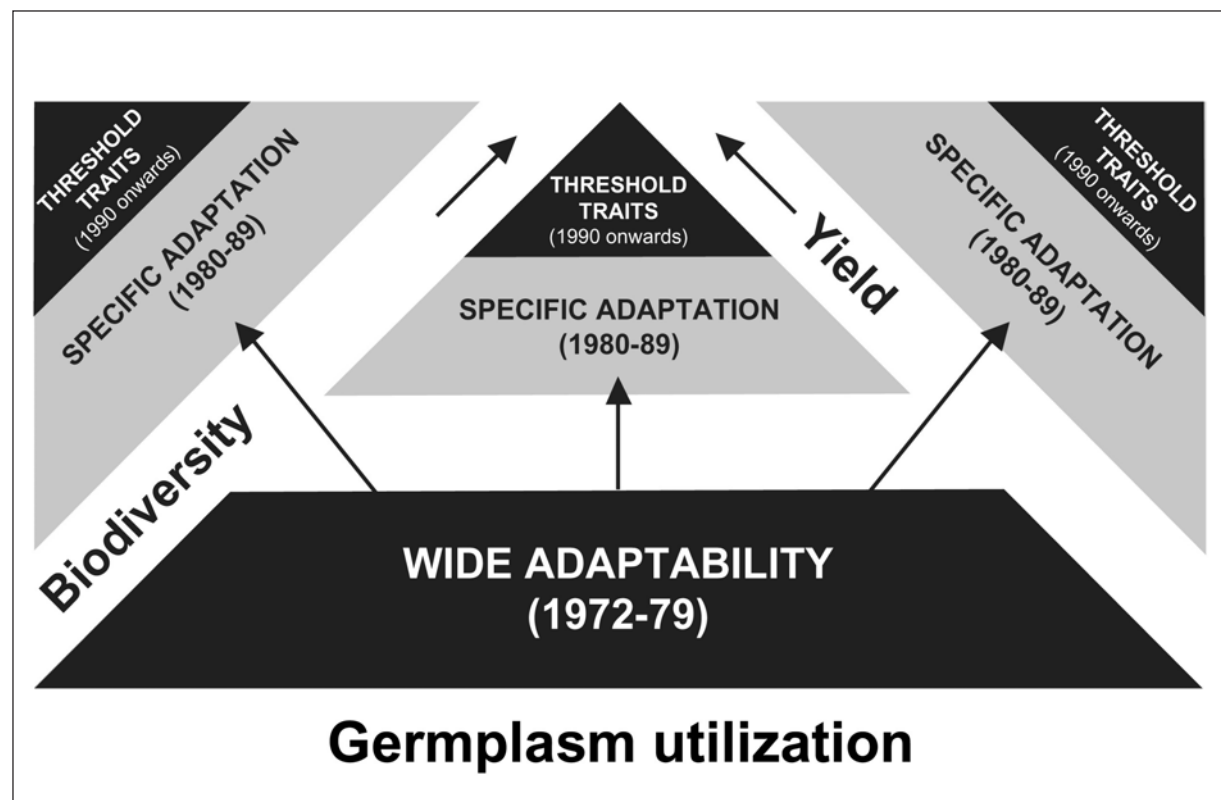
THRESHOLD TRAITS (1990 onwards)

SPECIFIC ADAPTATION (1980-89)

THRESHOLD TRAITS (1990 onwards)

SPECIFIC ADAPTATION (1980-89)

THRESHOLD TRAITS (1990 onwards)

SPECIFIC ADAPTATION (1980-89)

Yield

Biodiversity

WIDE ADAPTABILITY (1972-79)

Germplasm utilization